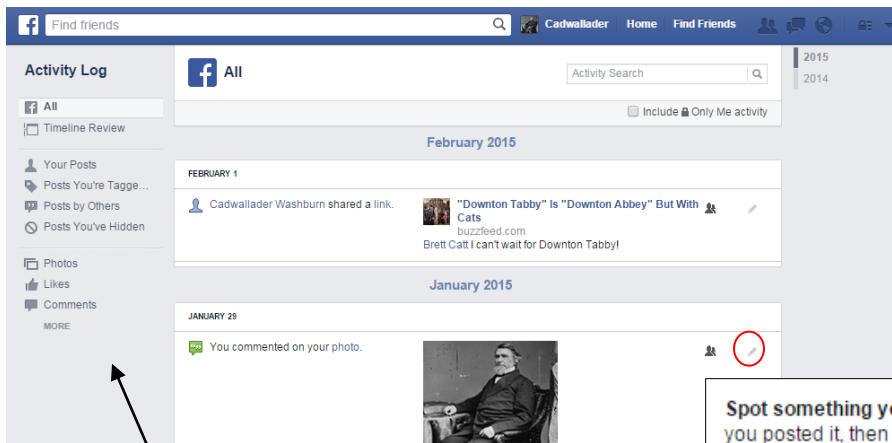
Find friends
Cadwallader Home Find Friends

Activity Log
All
Timeline Review
Your Posts
Posts You're Tagge...
Posts by Others
Posts You've Hidden
Photos
Likes
Comments
MORE

All
Activity Search
Include Only Me activity

2015
2014

February 2015
FEBRUARY 1
Cadwallader Washburn shared a link.
"Downton Tabby" Is "Downton Abbey" But With Cats
buzzfeed.com
Brett Catt I can't wait for Downton Tabby!

January 2015
JANUARY 29
You commented on your photo.

Spot something y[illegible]
you posted it, then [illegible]